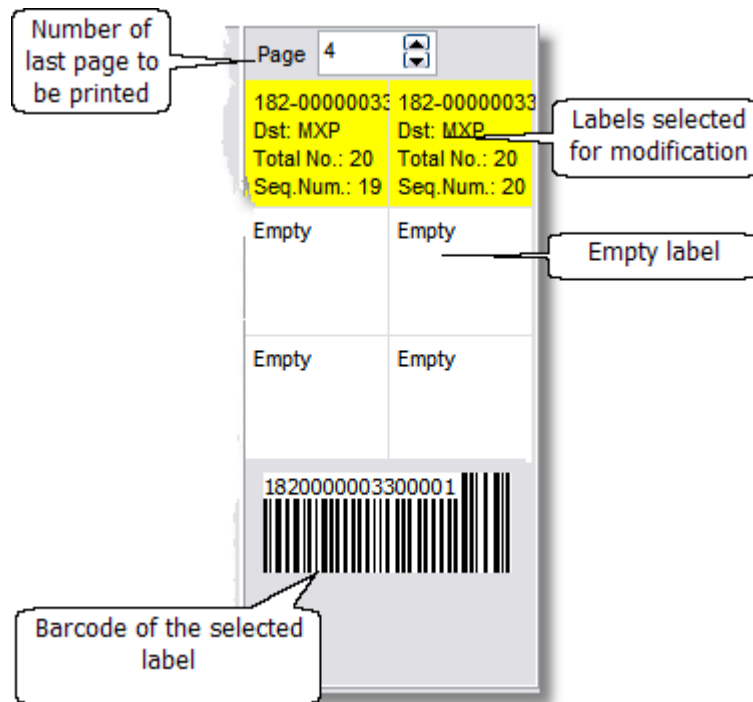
Number of last page to be printed

Page 4

182-00000033
Dst: MXP
Total No.: 20
Seq.Num.: 19

182-00000033
Dst: MXP
Total No.: 20
Seq.Num.: 20

Labels selected for modification

Empty

Empty

Empty label

Empty

Empty

1820000003300001

Barcode of the selected label